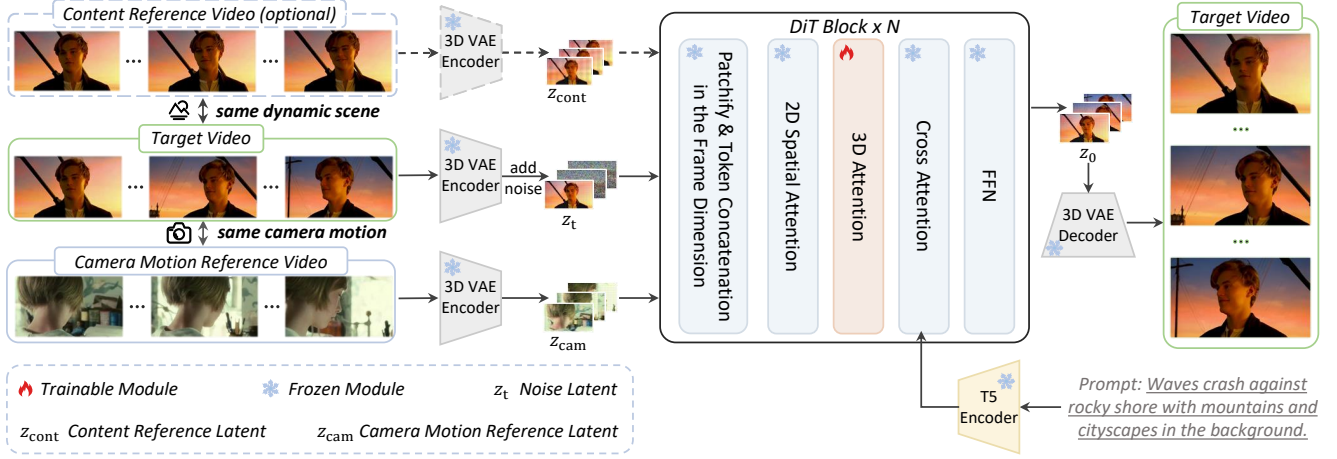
Content Reference Video (optional)

...

...

same dynamic scene

Target Video

...

...

same camera motion

Camera Motion Reference Video

...

...

3D VAE Encoder

$z_{\text{cont}}$

3D VAE Encoder

add noise

$z_{\text{t}}$

3D VAE Encoder

$z_{\text{cam}}$

DiT Block x N

Patchify & Token Concatenation in the Frame Dimension

2D Spatial Attention

3D Attention

Cross Attention

FFN

$z_0$

3D VAE Decoder

Target Video

...

...

T5 Encoder

Prompt: Waves crash against rocky shore with mountains and cityscapes in the background.

Trainable Module

Frozen Module

$z_{\text{t}}$ Noise Latent

$z_{\text{cont}}$ Content Reference Latent

$z_{\text{cam}}$ Camera Motion Reference Latent